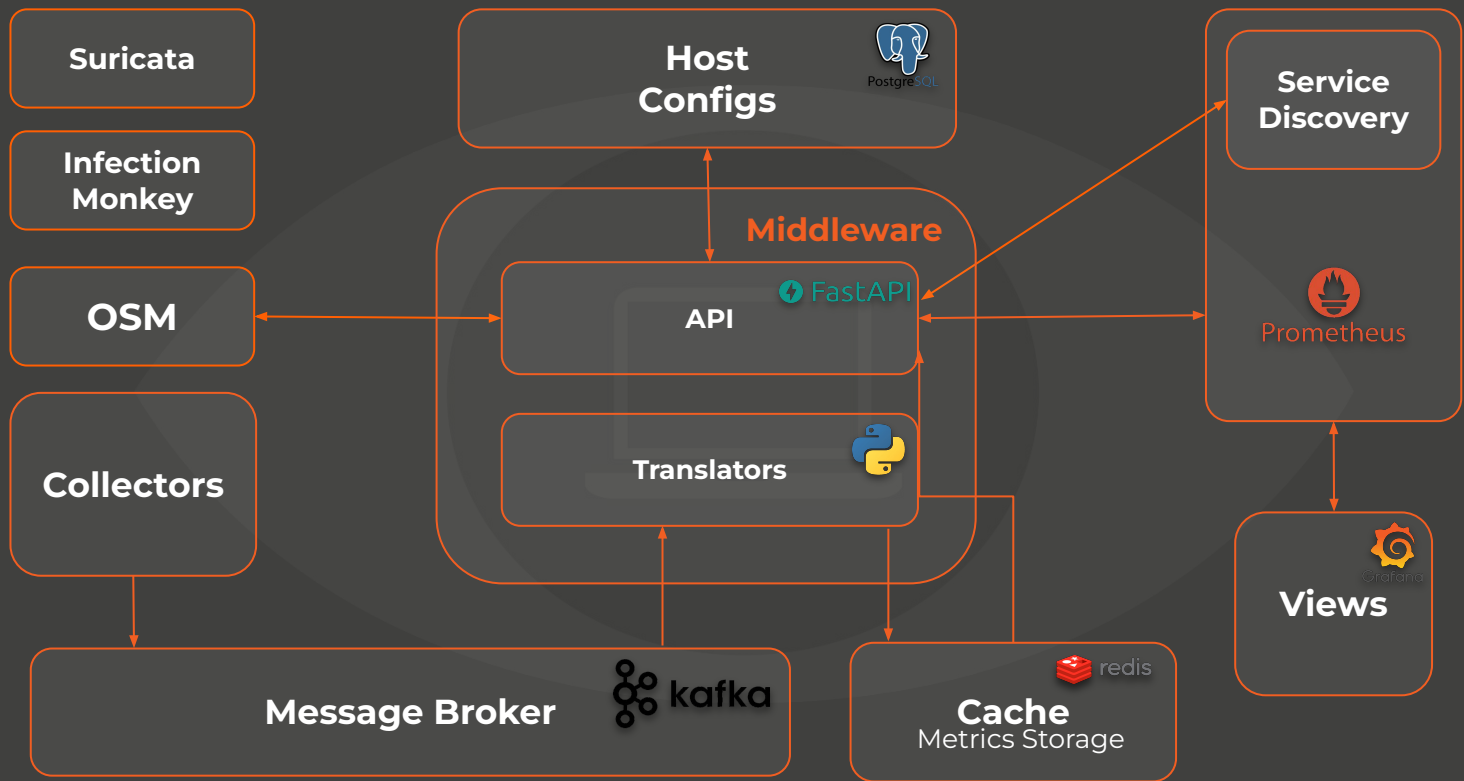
Suricata

Infection Monkey

OSM

Collectors

Host Configs

PostgreSQL

Middleware

FastAPI

API

Translators

Service Discovery

Prometheus

Grafana

Views

Message Broker

kafka

redis

Cache

Metrics Storage